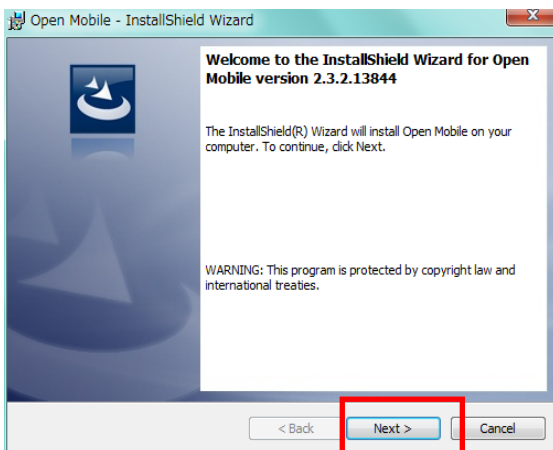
Open Mobile - InstallShield Wizard

Welcome to the InstallShield Wizard for Open Mobile version 2.3.2.13844

The InstallShield(R) Wizard will install Open Mobile on your computer. To continue, click Next.

WARNING: This program is protected by copyright law and international treaties.

< Back
Next >
Cancel